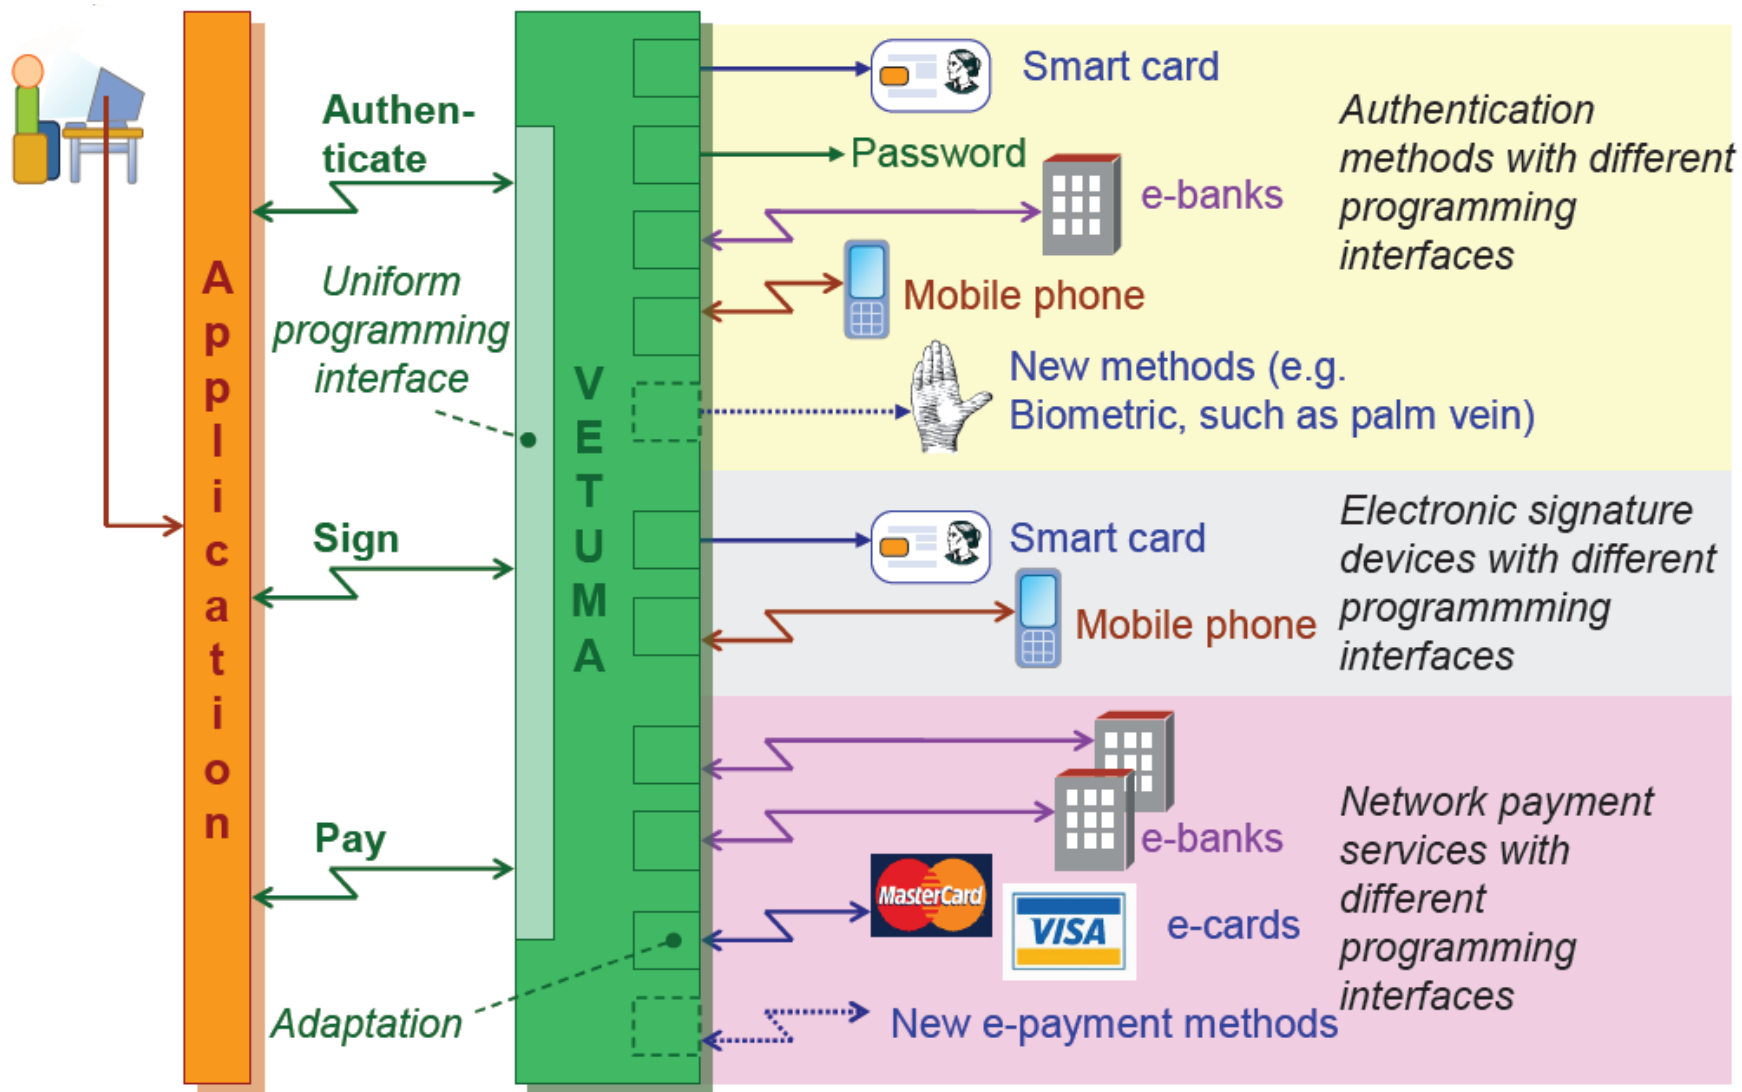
Application

Authenticate

Uniform programming interface

Sign

Pay

Adaptation

VETUMA

Smart card

Password

e-banks

Mobile phone

New methods (e.g. Biometric, such as palm vein)

Authentication methods with different programming interfaces

Smart card

Mobile phone

Electronic signature devices with different programmming interfaces

e-banks

MasterCard

VISA

e-cards

New e-payment methods

Network payment services with different programming interfaces